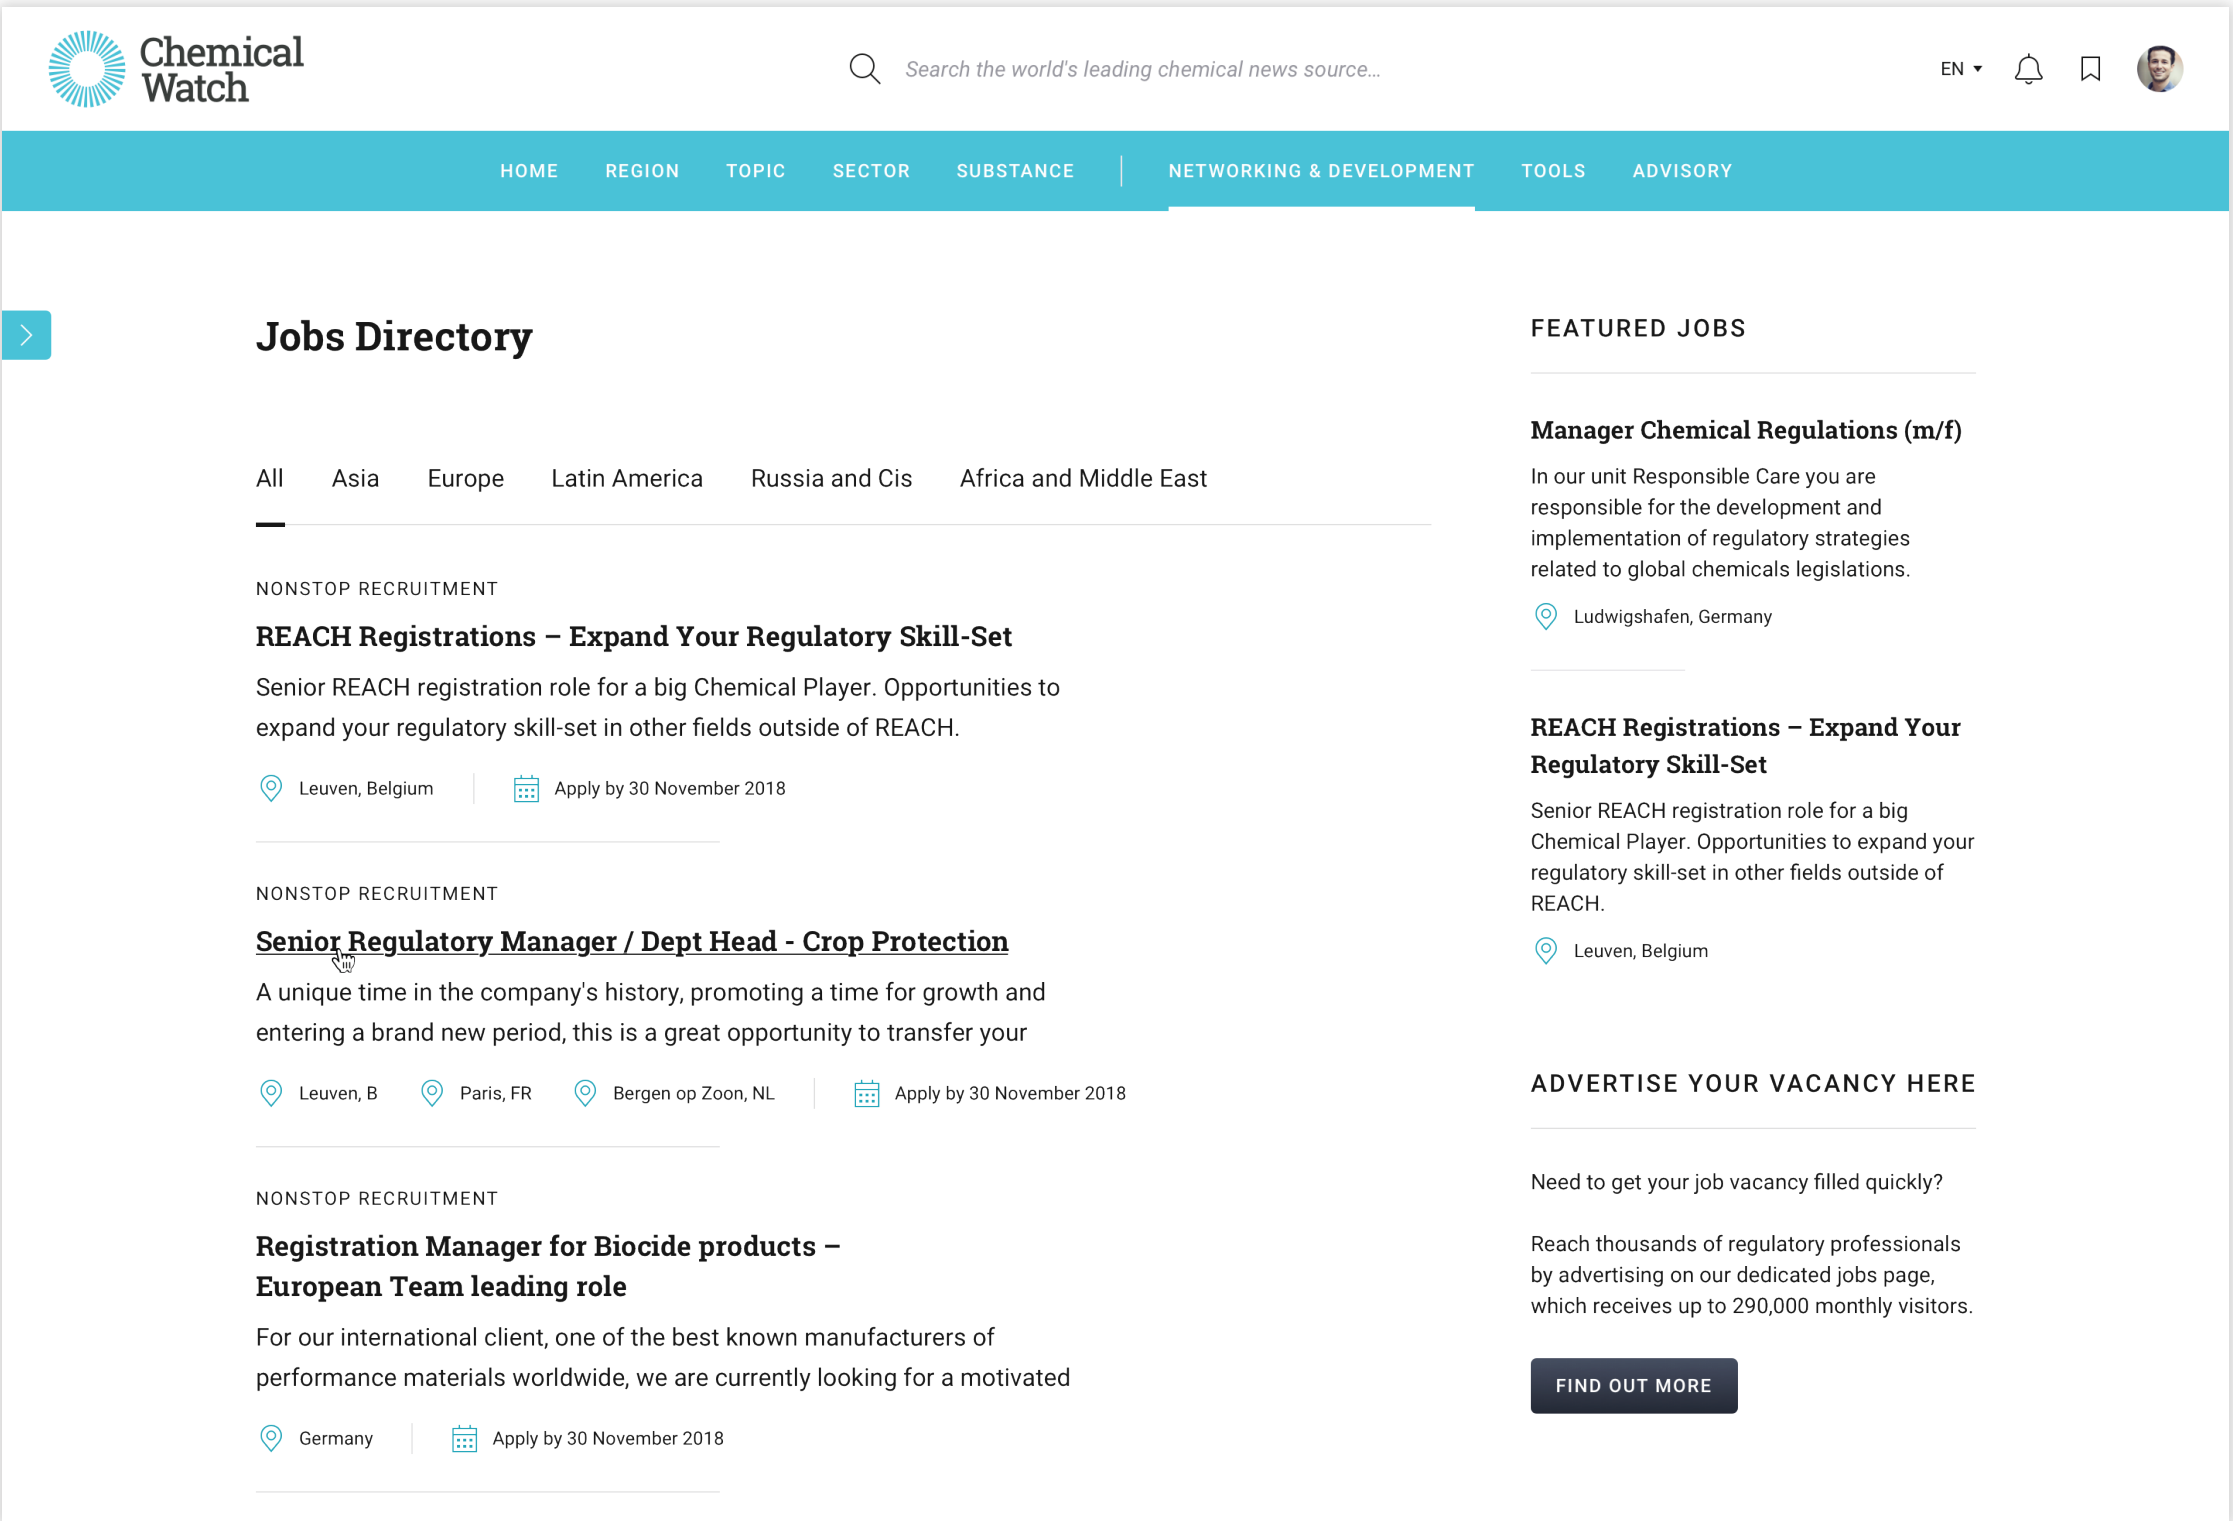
Chemical Watch

Search the world's leading chemical news source...

EN

HOME REGION TOPIC SECTOR SUBSTANCE NETWORKING & DEVELOPMENT TOOLS ADVISORY

Jobs Directory

All Asia Europe Latin America Russia and Cis Africa and Middle East

NONSTOP RECRUITMENT

REACH Registrations – Expand Your Regulatory Skill-Set

Senior REACH registration role for a big Chemical Player. Opportunities to expand your regulatory skill-set in other fields outside of REACH.

Leuven, Belgium Apply by 30 November 2018

NONSTOP RECRUITMENT

Senior Regulatory Manager / Dept Head - Crop Protection

A unique time in the company's history, promoting a time for growth and entering a brand new period, this is a great opportunity to transfer your

Leuven, B Paris, FR Bergen op Zoon, NL Apply by 30 November 2018

NONSTOP RECRUITMENT

Registration Manager for Biocide products – European Team leading role

For our international client, one of the best known manufacturers of performance materials worldwide, we are currently looking for a motivated

Germany Apply by 30 November 2018

FEATURED JOBS

Manager Chemical Regulations (m/f)

In our unit Responsible Care you are responsible for the development and implementation of regulatory strategies related to global chemicals legislations.

Ludwigshafen, Germany

REACH Registrations – Expand Your Regulatory Skill-Set

Senior REACH registration role for a big Chemical Player. Opportunities to expand your regulatory skill-set in other fields outside of REACH.

Leuven, Belgium

ADVERTISE YOUR VACANCY HERE

Need to get your job vacancy filled quickly?

Reach thousands of regulatory professionals by advertising on our dedicated jobs page, which receives up to 290,000 monthly visitors.

FIND OUT MORE